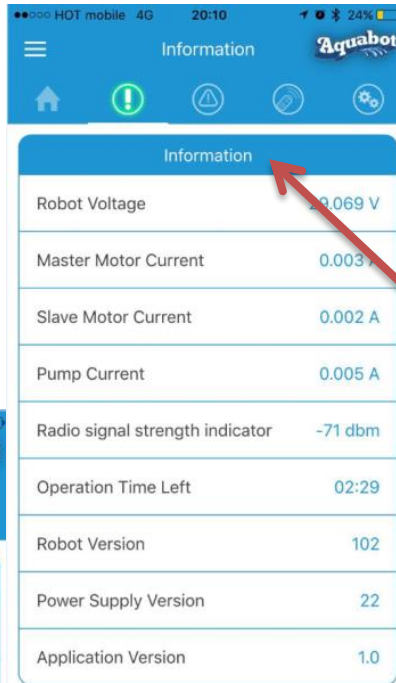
●●○○○ HOT mobile 4G 20:10 24%

Information Aquabot

Information

| | |
|---|---|
| Robot Voltage | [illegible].069 V |
| Master Motor Current | 0.003 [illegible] |
| Slave Motor Current | 0.002 A |
| Pump Current | 0.005 A |
| Radio signal strength indicator | -71 dbm |
| Operation Time Left | 02:29 |
| Robot Version | 102 |
| Power Supply Version | 22 |
| Application Version | 1.0 |